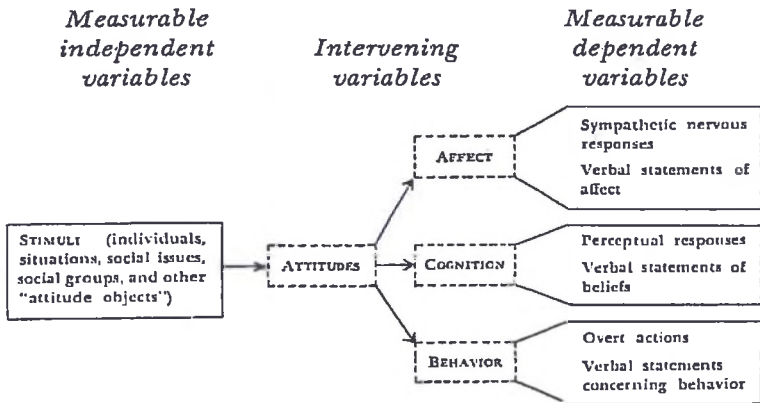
Measurable independent variables

Intervening variables

Measurable dependent variables

Stimuli (individuals, situations, social issues, social groups, and other "attitude objects")

Attitudes

Affect

Cognition

Behavior

Sympathetic nervous responses

Verbal statements of affect

Perceptual responses

Verbal statements of beliefs

Overt actions

Verbal statements concerning behavior